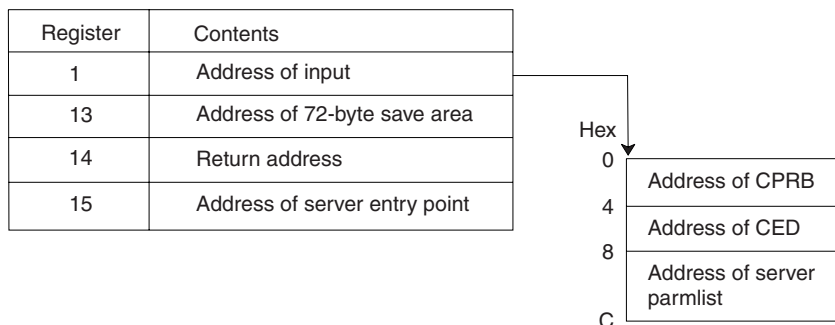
| Register | Contents |
|---|---|
| 1 | Address of input |
| 13 | Address of 72-byte save area |
| 14 | Return address |
| 15 | Address of server entry point |

Hex

| | |
|---|---|
| 0 | Address of CPRB |
| 4 | Address of CED |
| 8 | Address of server parmlist |
| C | |